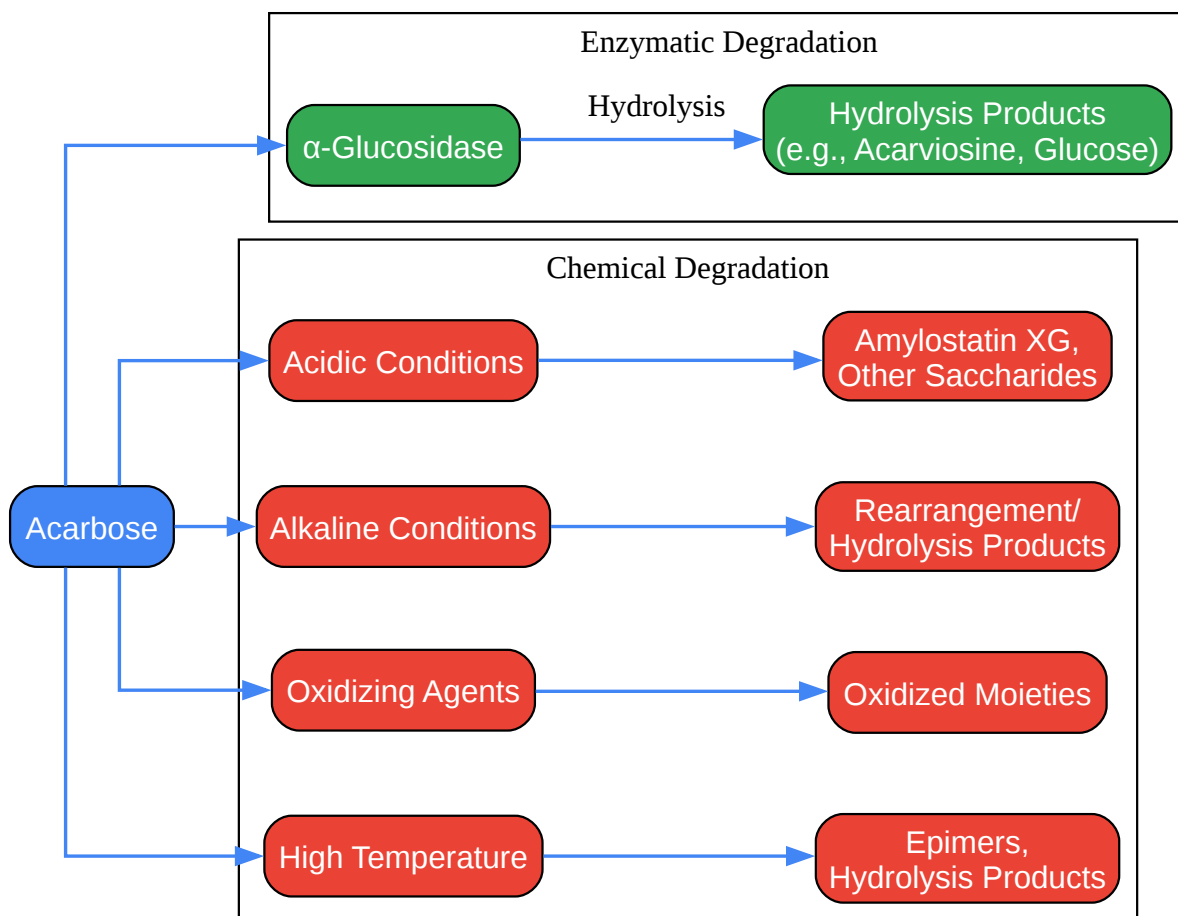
Enzymatic Degradation

α-Glucosidase

Hydrolysis

Hydrolysis Products (e.g., Acarviosine, Glucose)

Chemical Degradation

Acarbose

Acidic Conditions

Amylostatin XG, Other Saccharides

Alkaline Conditions

Rearrangement/ Hydrolysis Products

Oxidizing Agents

Oxidized Moieties

High Temperature

Epimers, Hydrolysis Products